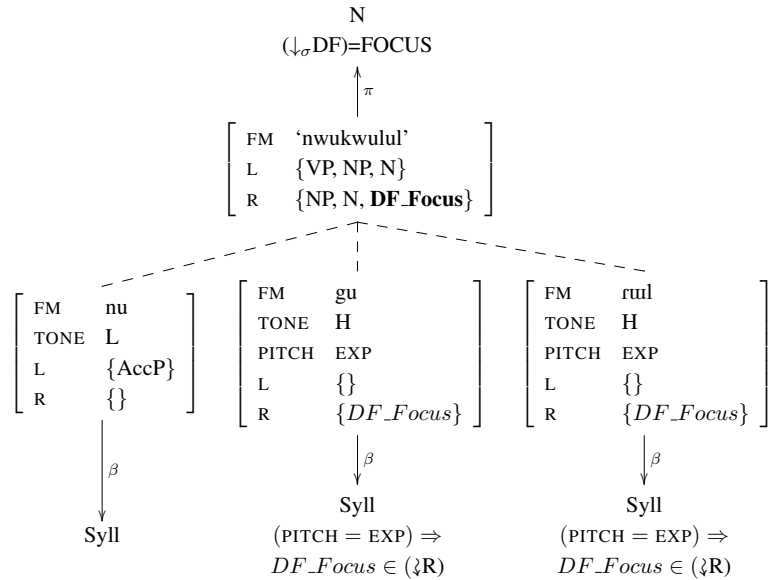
N
$(\downarrow_\sigma \text{DF})$=FOCUS

$\pi$

| | |
|---|---|
| FM | 'nwukwulul' |
| L | {VP, NP, N} |
| R | {NP, N, **DF_Focus**} |

| | |
|---|---|
| FM | nu |
| TONE | L |
| L | {AccP} |
| R | {} |

$\beta$

Syll

| | |
|---|---|
| FM | gu |
| TONE | H |
| PITCH | EXP |
| L | {} |
| R | $\{DF\_Focus\}$ |

$\beta$

Syll
(PITCH = EXP) $\Rightarrow$
$DF\_Focus \in (\wr \text{R})$

| | |
|---|---|
| FM | rɯl |
| TONE | H |
| PITCH | EXP |
| L | {} |
| R | $\{DF\_Focus\}$ |

$\beta$

Syll
(PITCH = EXP) $\Rightarrow$
$DF\_Focus \in (\wr \text{R})$